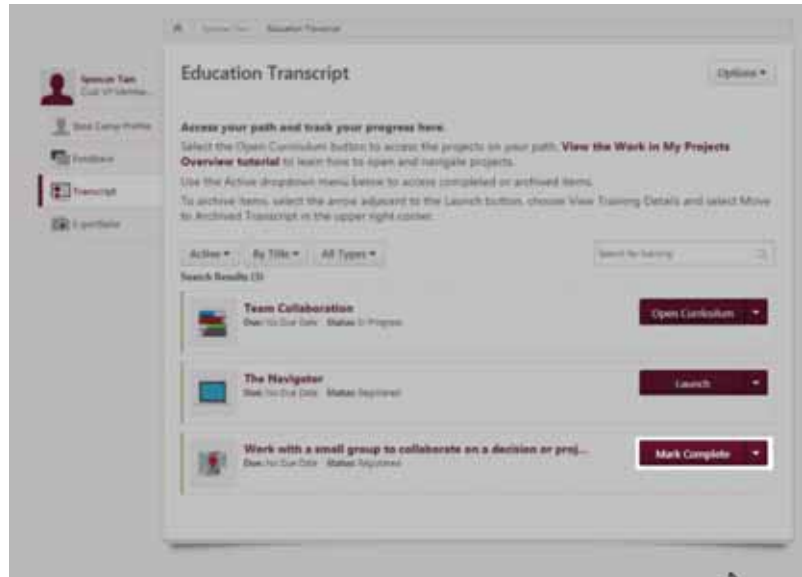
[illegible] / Education Transcript

Spencer Tan
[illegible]

Best Camp Profile

Feedback

Transcript

E-portfolio

Education Transcript

Options ▾

Access your path and track your progress here.

Select the Open Curriculum button to access the projects on your path. View the Work in My Projects Overview tutorial to learn how to open and navigate projects.

Use the Active dropdown menu below to access completed or archived items.

To archive items, select the arrow adjacent to the Launch button, choose View Training Details and select Move to Archived Transcript in the upper right corner.

Active ▾ By Title ▾ All Types ▾

Search for training

Search Results (3)

Team Collaboration
Due: No Due Date Status: In Progress

Open Curriculum ▾

The Navigator
Due: No Due Date Status: Registered

Launch ▾

Work with a small group to collaborate on a decision or proj...
Due: No Due Date Status: Registered

Mark Complete ▾